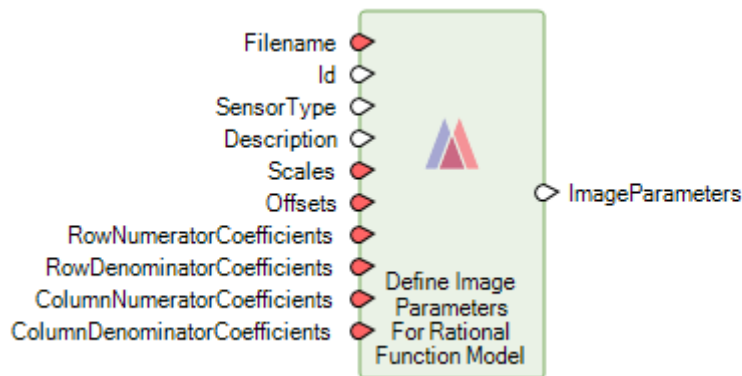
Filename
Id
SensorType
Description
Scales
Offsets
RowNumeratorCoefficients
RowDenominatorCoefficients
ColumnNumeratorCoefficients
ColumnDenominatorCoefficients

Define Image Parameters For Rational Function Model

ImageParameters